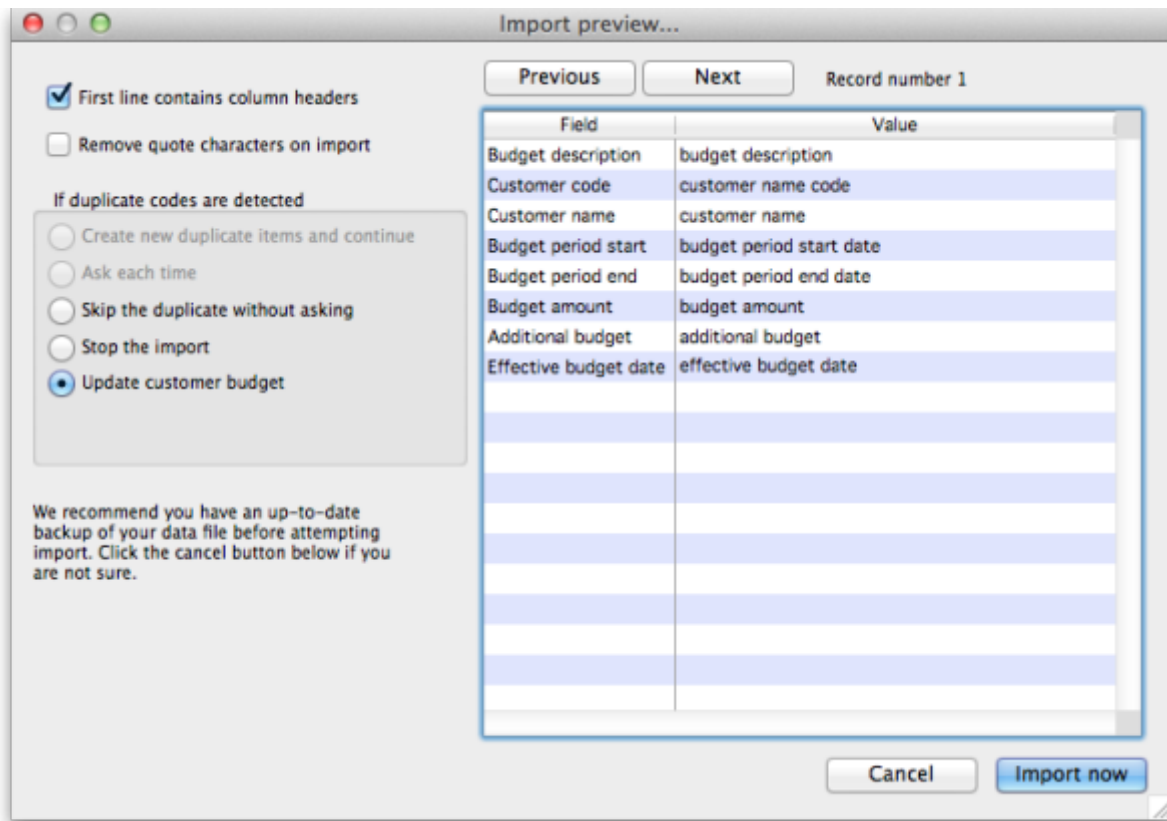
Import preview...

First line contains column headers

Remove quote characters on import

If duplicate codes are detected

Create new duplicate items and continue

Ask each time

Skip the duplicate without asking

Stop the import

Update customer budget

We recommend you have an up-to-date backup of your data file before attempting import. Click the cancel button below if you are not sure.

Previous

Next

Record number 1

| Field | Value |
|---|---|
| Budget description | budget description |
| Customer code | customer name code |
| Customer name | customer name |
| Budget period start | budget period start date |
| Budget period end | budget period end date |
| Budget amount | budget amount |
| Additional budget | additional budget |
| Effective budget date | effective budget date |

Cancel

Import now